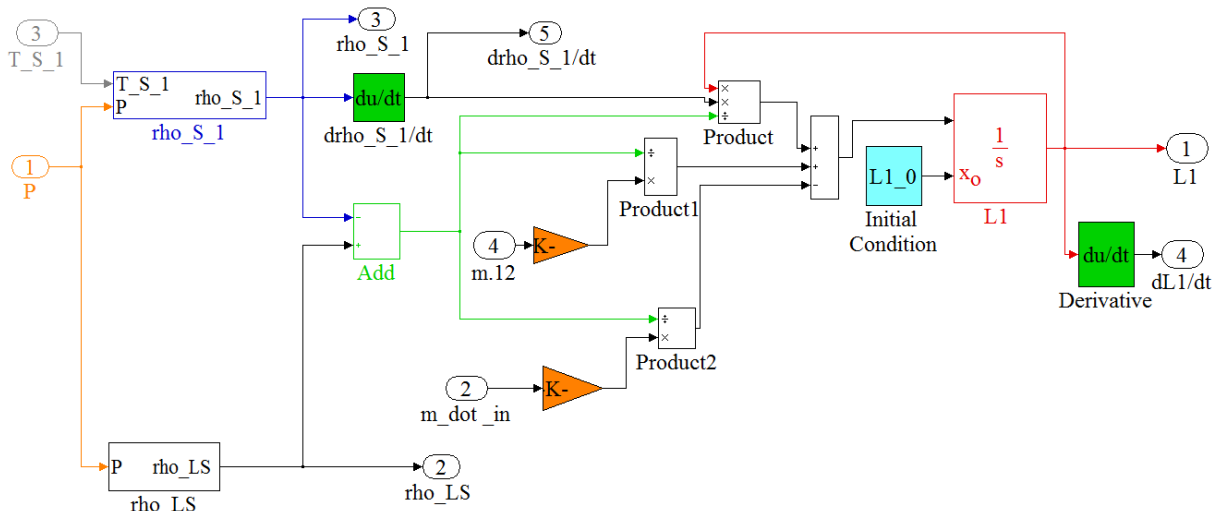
3
T_S_1
T_S_1
P
rho_S_1
rho_S_1
1
P
3
rho_S_1
du/dt
drho_S_1/dt
5
drho_S_1/dt
×
×
÷
Product
÷
×
Product1
+
+
+
-
L1_0
Initial Condition
$\frac{1}{s}$
$x_o$
L1
1
L1
-
+
Add
4
m.12
K-
du/dt
Derivative
4
dL1/dt
÷
×
Product2
2
m_dot _in
K-
P
rho_LS
rho_LS
2
rho_LS